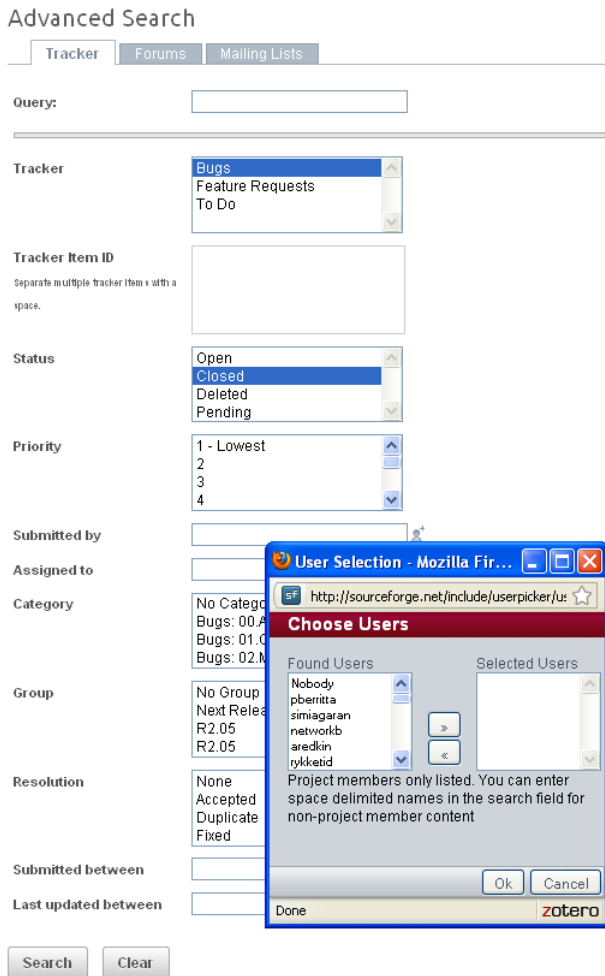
Advanced Search

Tracker | Forums | Mailing Lists

Query:

Tracker
Bugs
Feature Requests
To Do

Tracker Item ID
Separate multiple tracker items with a space.

Status
Open
Closed
Deleted
Pending

Priority
1 - Lowest
2
3
4

Submitted by

Assigned to

Category
No Catego
Bugs: 00.A
Bugs: 01.C
Bugs: 02.M

Group
No Group
Next Relea
R2.05
R2.05

Resolution
None
Accepted
Duplicate
Fixed

Submitted between

Last updated between

Search Clear

User Selection - Mozilla Fir...

http://sourceforge.net/include/userpicker/us

Choose Users

Found Users
Nobody
pberritta
simiagaran
networkb
aredkin
rykketid

Selected Users

»
«

Project members only listed. You can enter space delimited names in the search field for non-project member content

Ok Cancel

Done
zotero